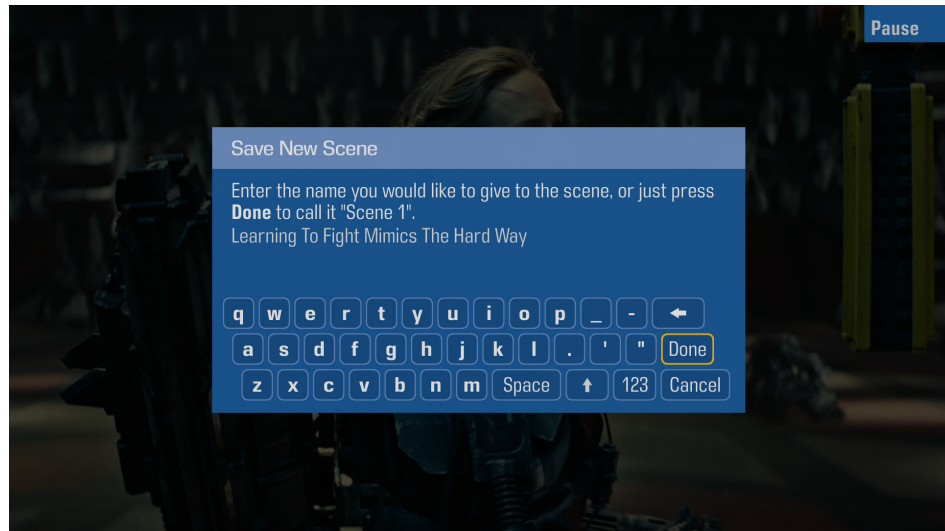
Pause

Save New Scene

Enter the name you would like to give to the scene, or just press **Done** to call it "Scene 1".

Learning To Fight Mimics The Hard Way

q w e r t y u i o p _ - ←

a s d f g h j k l . ' " Done

z x c v b n m Space ↑ 123 Cancel